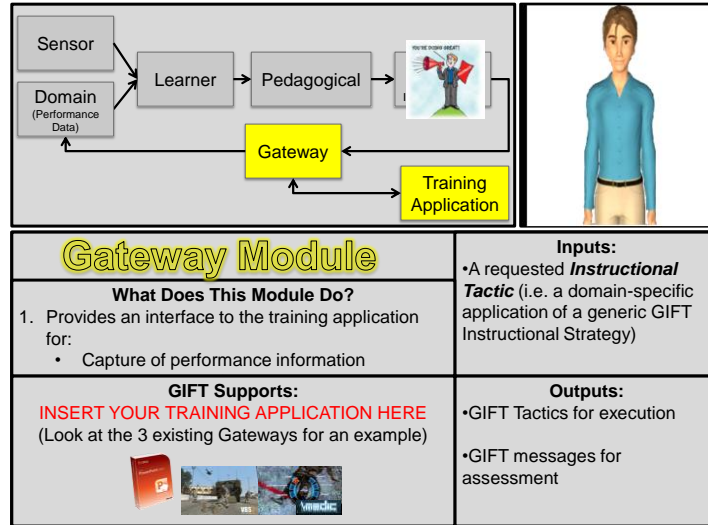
Sensor

Domain
(Performance Data)

Learner

Pedagogical

YOU'RE DOING GREAT!

Gateway

Training Application

Gateway Module

What Does This Module Do?

1. Provides an interface to the training application for:
• Capture of performance information

Inputs:
•A requested ***Instructional Tactic*** (i.e. a domain-specific application of a generic GIFT Instructional Strategy)

GIFT Supports:
INSERT YOUR TRAINING APPLICATION HERE
(Look at the 3 existing Gateways for an example)

VBS

vmedic

Outputs:
•GIFT Tactics for execution

•GIFT messages for assessment